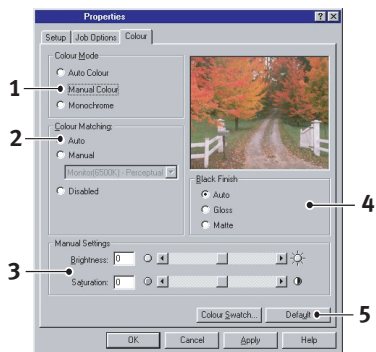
Properties

? X

Setup | Job Options | Colour

Colour Mode

Auto Colour

Manual Colour

Monochrome

Colour Matching

Auto

Manual

Monitor(6500K) - Perceptual

Disabled

Black Finish

Auto

Gloss

Matte

Manual Settings

Brightness: 0

Saturation: 0

Colour Swatch...

Default

OK

Cancel

Apply

Help

1

2

3

4

5